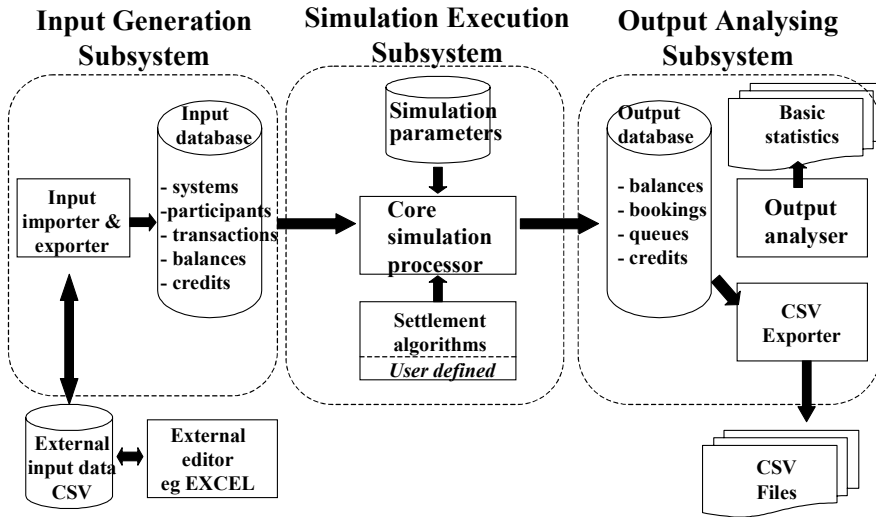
Input Generation Subsystem

Input importer & exporter

Input database

- systems
- participants
- transactions
- balances
- credits

External input data CSV

External editor eg EXCEL

Simulation Execution Subsystem

Simulation parameters

Core simulation processor

Settlement algorithms

User defined

Output Analysing Subsystem

Output database

- balances
- bookings
- queues
- credits

Basic statistics

Output analyser

CSV Exporter

CSV Files